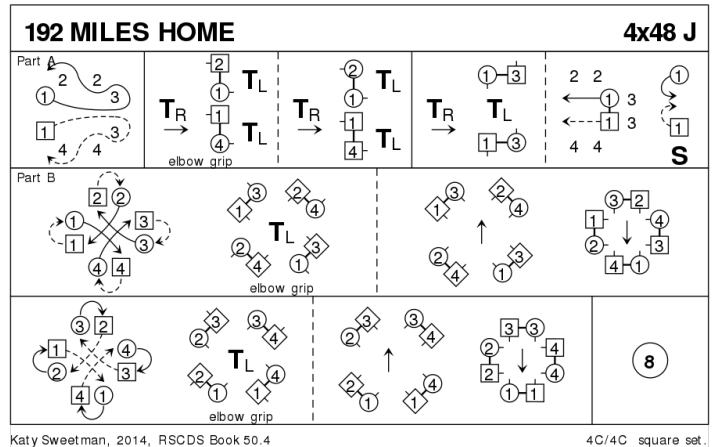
192 MILES HOME

4x48 J

Part A

2 2
1 3
1 3
4 4

$T_R$ 2 $T_L$ 1 1 $T_L$ 4 elbow grip

$T_R$ 2 $T_L$ 1 1 $T_L$ 4

$T_R$ 1 3 $T_L$ 1 3

2 2 1 3 1 3 4 4 1 1 S

Part B

2 2 1 3 1 3 4 4

1 3 2 4 $T_L$ 2 4 1 3 elbow grip

1 3 2 4 2 4 1 3

3 2 1 4 2 3 4 1

3 2 1 4 2 3 4 1

2 3 3 4 $T_L$ 2 1 1 4 elbow grip

2 3 3 4 2 1 1 4

3 3 2 4 2 4 1 1

8

Katy Sweetman, 2014, RSCDS Book 50.4

4C/4C square set.